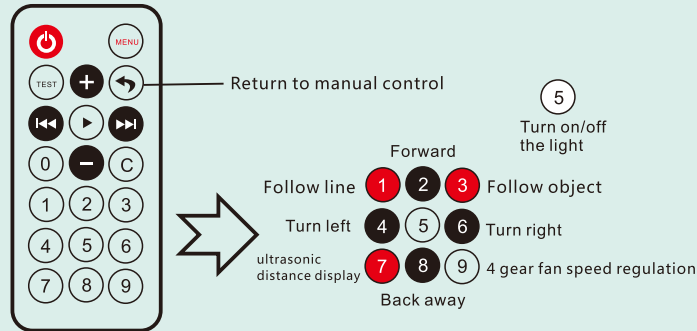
MENU
TEST
+
−
0
C
1
2
3
4
5
6
7
8
9

Return to manual control

5
Turn on/off the light

Forward
Follow line 1 2 3 Follow object
Turn left 4 5 6 Turn right
ultrasonic distance display 7 8 9 4 gear fan speed regulation
Back away